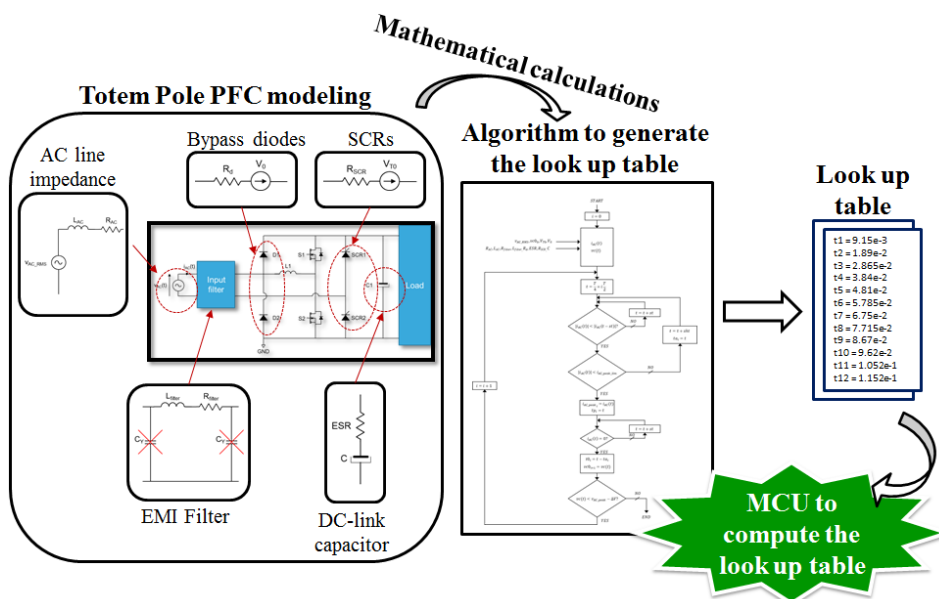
Mathematical calculations

Totem Pole PFC modeling

AC line impedance

$L_{AC}$ $R_{AC}$

$v_{AC\_RMS}$

Bypass diodes

$R_d$ $V_0$

SCRs

$R_{SCR}$ $V_{T0}$

$i_{in}(t)$

Input filter

D1

D2

L1

S1

S2

SCR1

SCR2

C1

Load

GND

$L_{filter}$ $R_{filter}$

$C_Y$ $C_Y$

EMI Filter

ESR

C

DC-link capacitor

Algorithm to generate the look up table

START

YES

NO

END

Look up table

t1 = 9.15e-3
t2 = 1.89e-2
t3 = 2.865e-2
t4 = 3.84e-2
t5 = 4.81e-2
t6 = 5.785e-2
t7 = 6.75e-2
t8 = 7.715e-2
t9 = 8.67e-2
t10 = 9.62e-2
t11 = 1.052e-1
t12 = 1.152e-1

MCU to compute the look up table